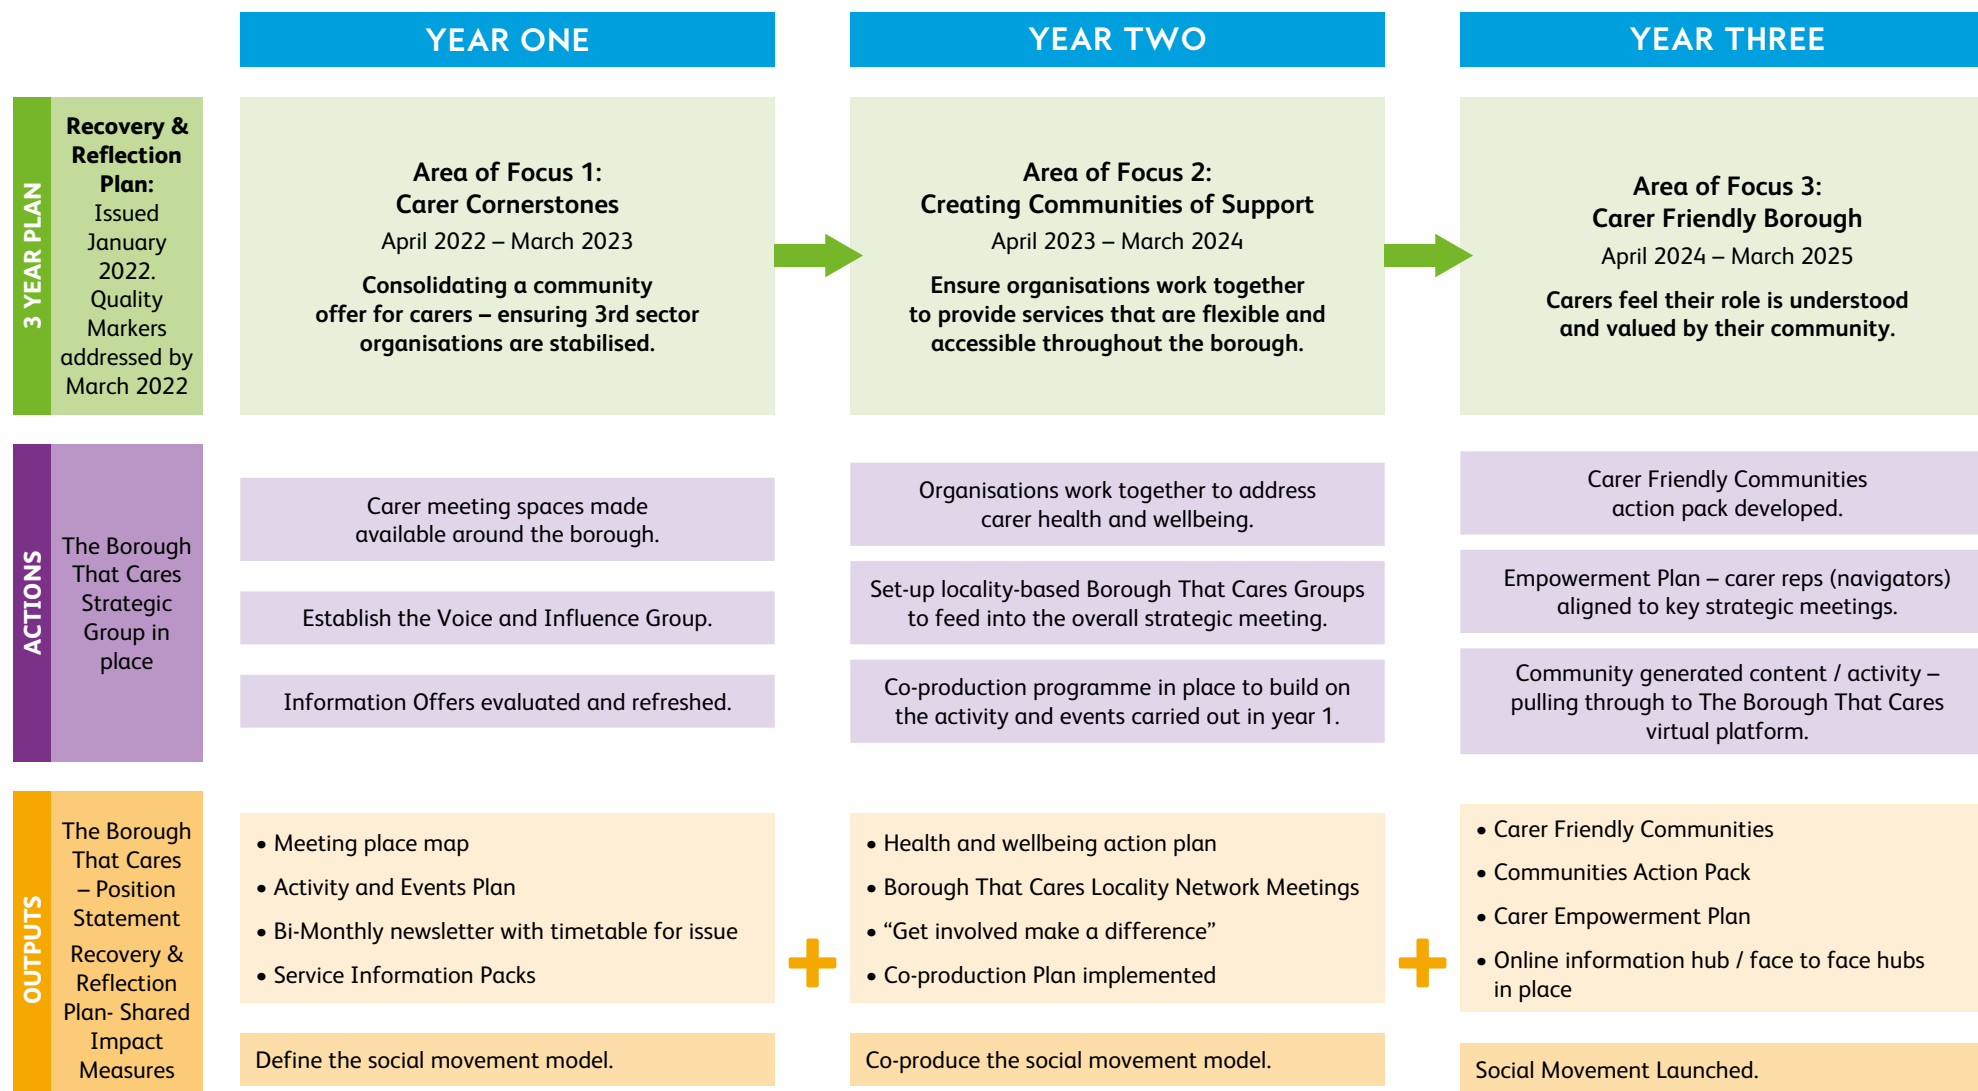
YEAR ONE

YEAR TWO

YEAR THREE

3 YEAR PLAN

**Recovery & Reflection Plan:** Issued January 2022. Quality Markers addressed by March 2022

**Area of Focus 1: Carer Cornerstones**
April 2022 – March 2023
**Consolidating a community offer for carers – ensuring 3rd sector organisations are stabilised.**

**Area of Focus 2: Creating Communities of Support**
April 2023 – March 2024
**Ensure organisations work together to provide services that are flexible and accessible throughout the borough.**

**Area of Focus 3: Carer Friendly Borough**
April 2024 – March 2025
**Carers feel their role is understood and valued by their community.**

ACTIONS

The Borough That Cares Strategic Group in place

Carer meeting spaces made available around the borough.

Establish the Voice and Influence Group.

Information Offers evaluated and refreshed.

Organisations work together to address carer health and wellbeing.

Set-up locality-based Borough That Cares Groups to feed into the overall strategic meeting.

Co-production programme in place to build on the activity and events carried out in year 1.

Carer Friendly Communities action pack developed.

Empowerment Plan – carer reps (navigators) aligned to key strategic meetings.

Community generated content / activity – pulling through to The Borough That Cares virtual platform.

OUTPUTS

The Borough That Cares – Position Statement

Recovery & Reflection Plan- Shared Impact Measures

• Meeting place map
• Activity and Events Plan
• Bi-Monthly newsletter with timetable for issue
• Service Information Packs

• Health and wellbeing action plan
• Borough That Cares Locality Network Meetings
• “Get involved make a difference”
• Co-production Plan implemented

• Carer Friendly Communities
• Communities Action Pack
• Carer Empowerment Plan
• Online information hub / face to face hubs in place

Define the social movement model.

Co-produce the social movement model.

Social Movement Launched.